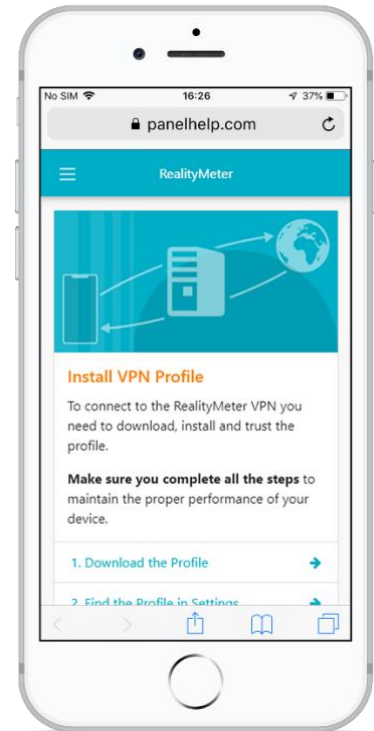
No SIM 16:26 37%

panelhelp.com

RealityMeter

Install VPN Profile

To connect to the RealityMeter VPN you need to download, install and trust the profile.

**Make sure you complete all the steps** to maintain the proper performance of your device.

1. Download the Profile

2. Find the Profile in Settings